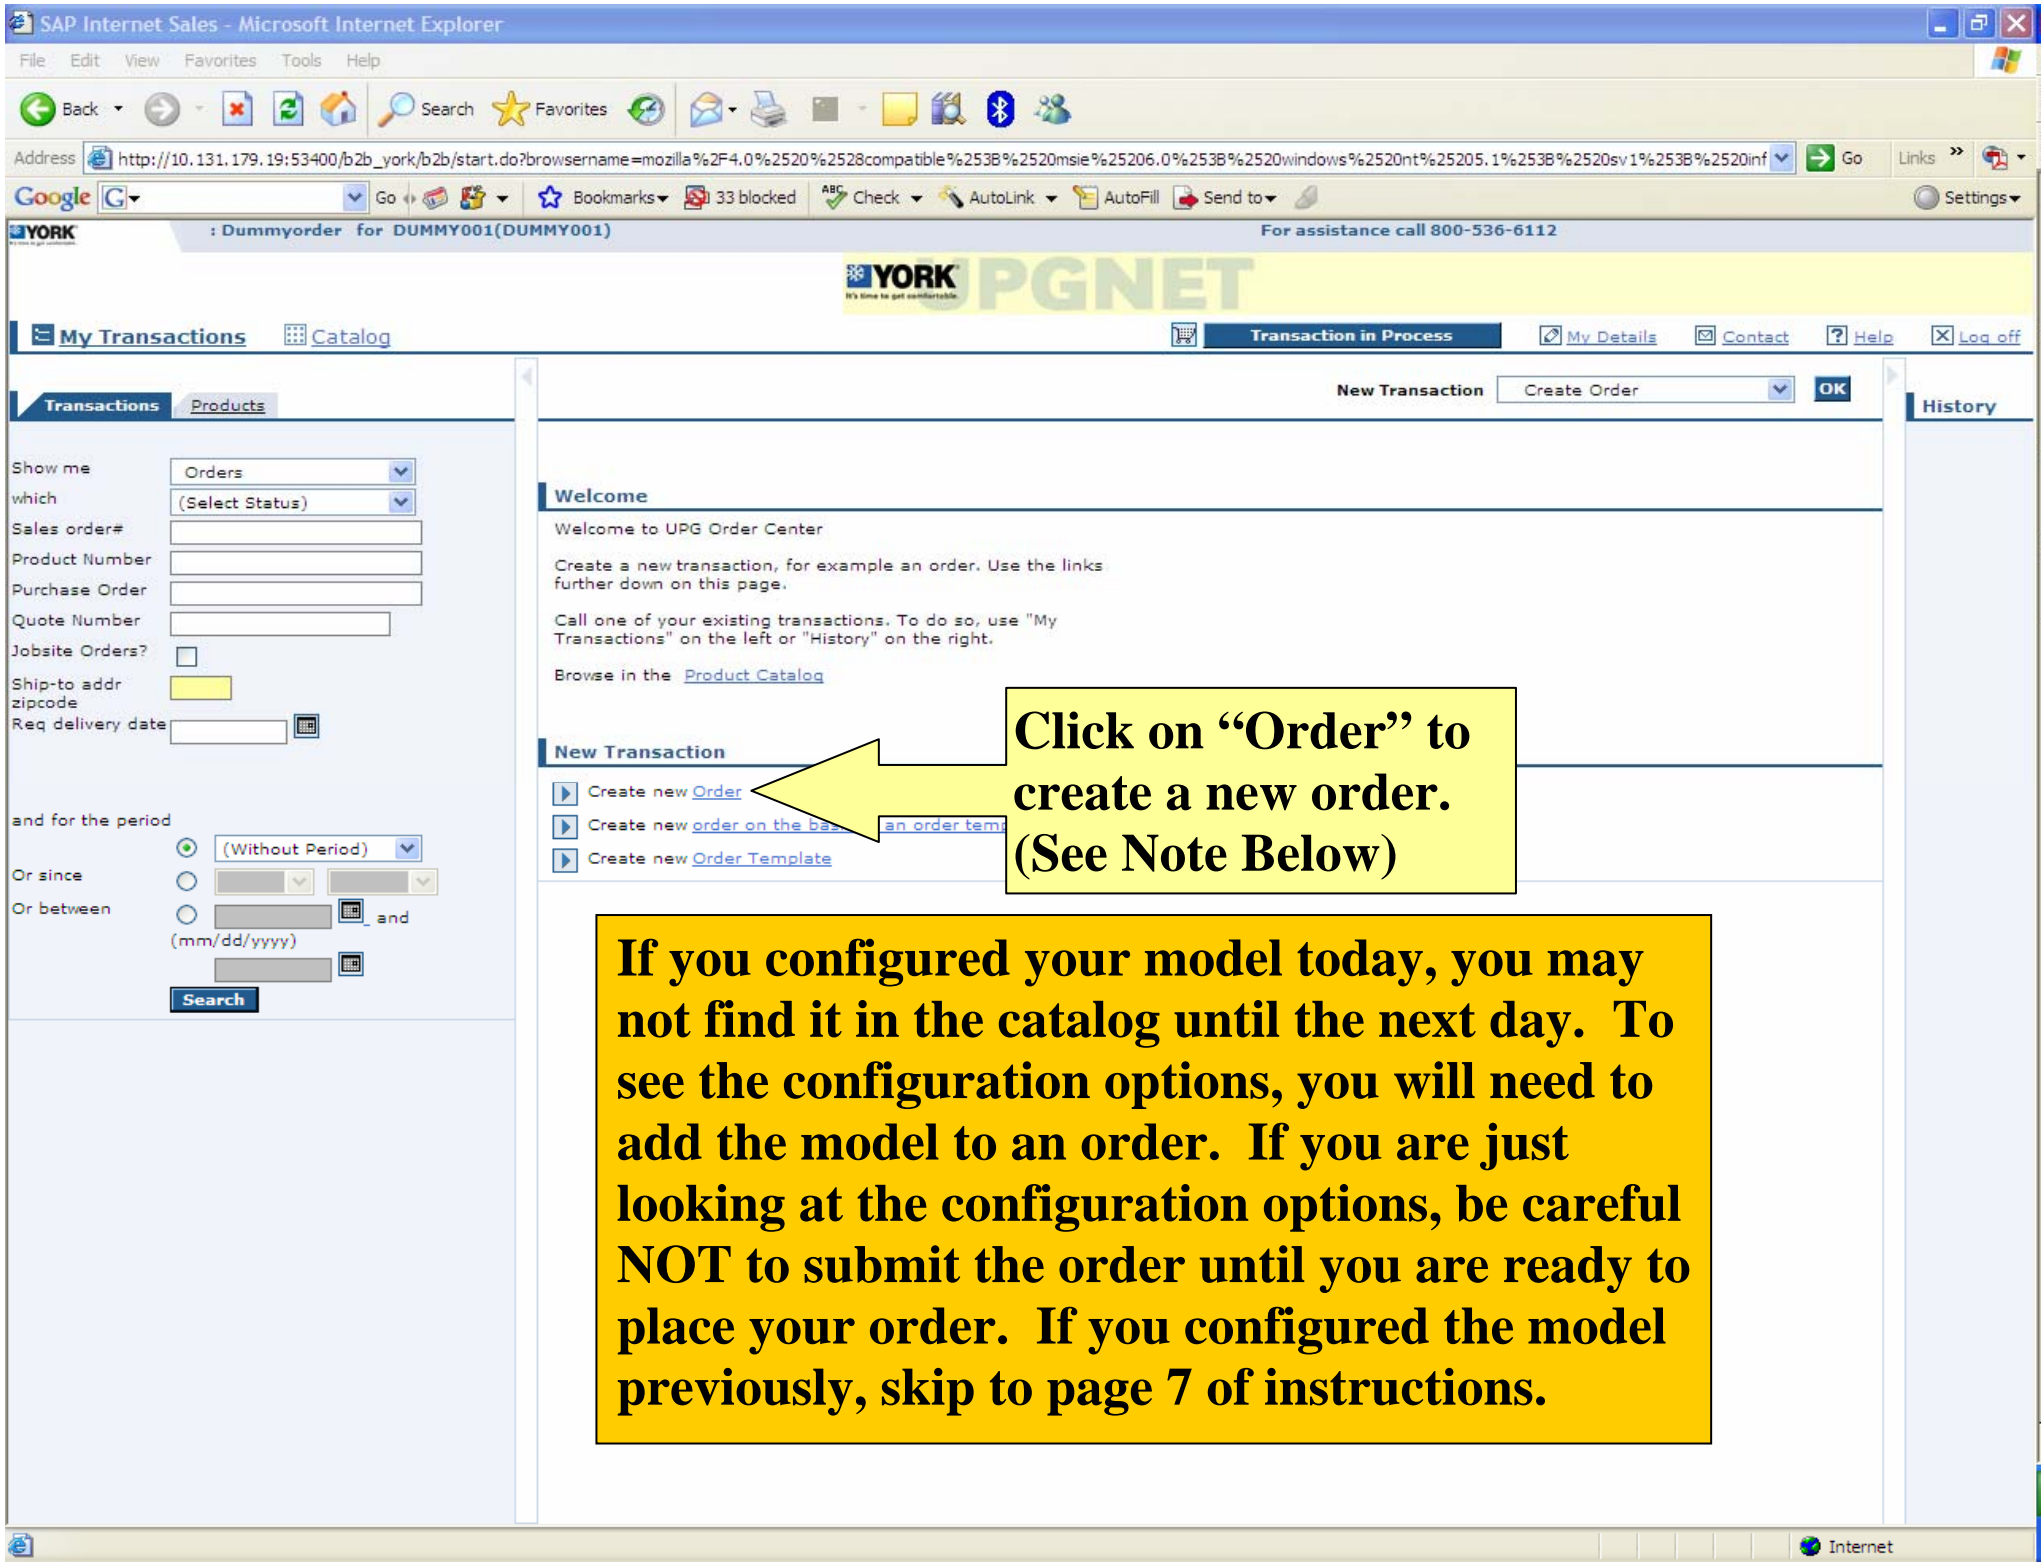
SAP Internet Sales - Microsoft Internet Explorer

File Edit View Favorites Tools Help

Back Search Favorites

Address http://10.131.179.19:53400/b2b_york/b2b/start.do?browsername=mozilla%2F4.0%2520%2528compatible%253B%2520msie%25206.0%253B%2520windows%2520nt%25205.1%253B%2520sv1%253B%2520inf Go Links

Google G Go Bookmarks 33 blocked Check AutoLink AutoFill Send to Settings

YORK : Dummyorder for DUMMY001(DUMMY001) For assistance call 800-536-6112

YORK UPGNET

My Transactions Catalog Transaction in Process My Details Contact Help Log off

Transactions Products

New Transaction Create Order OK

History

Show me Orders
which (Select Status)
Sales order#
Product Number
Purchase Order
Quote Number
Jobsite Orders?
Ship-to addr zipcode
Req delivery date

and for the period
(Without Period)
Or since
Or between and
(mm/dd/yyyy)
Search

Welcome
Welcome to UPG Order Center

Create a new transaction, for example an order. Use the links further down on this page.

Call one of your existing transactions. To do so, use "My Transactions" on the left or "History" on the right.

Browse in the Product Catalog

New Transaction
Create new Order
Create new order on the bas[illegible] an order temp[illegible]
Create new Order Template

Click on “Order” to create a new order. (See Note Below)

If you configured your model today, you may not find it in the catalog until the next day. To see the configuration options, you will need to add the model to an order. If you are just looking at the configuration options, be careful NOT to submit the order until you are ready to place your order. If you configured the model previously, skip to page 7 of instructions.

Internet